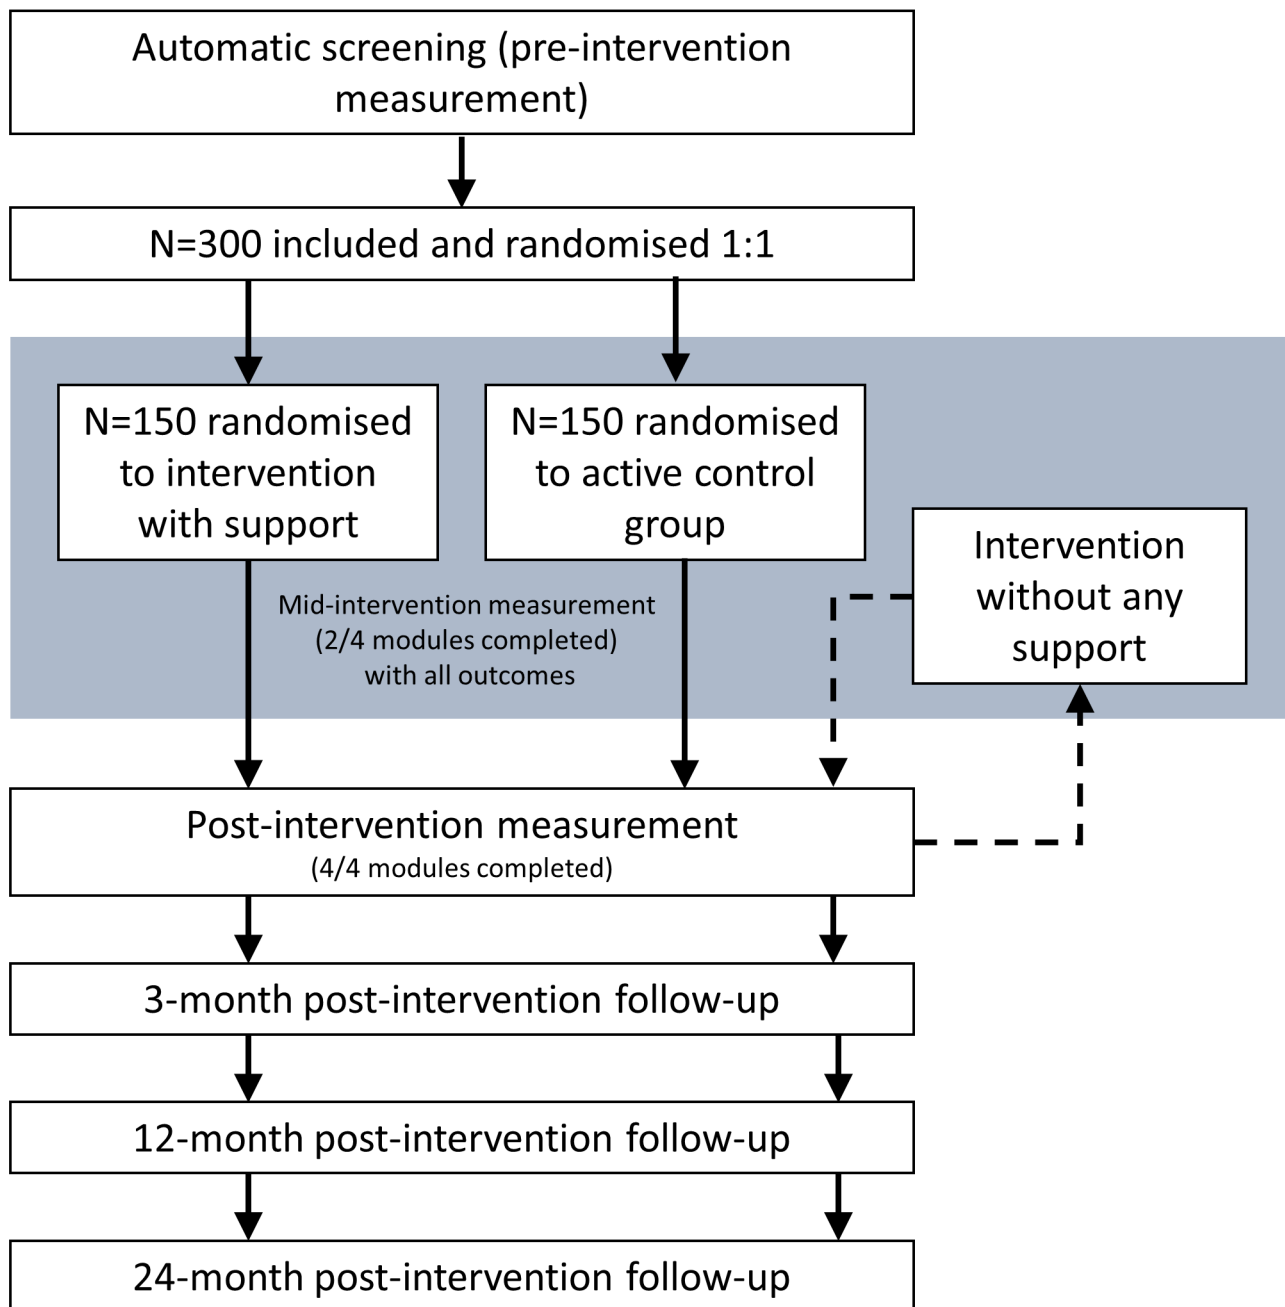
Automatic screening (pre-intervention measurement)

N=300 included and randomised 1:1

N=150 randomised to intervention with support

N=150 randomised to active control group

Intervention without any support

Mid-intervention measurement (2/4 modules completed) with all outcomes

Post-intervention measurement
(4/4 modules completed)

3-month post-intervention follow-up

12-month post-intervention follow-up

24-month post-intervention follow-up